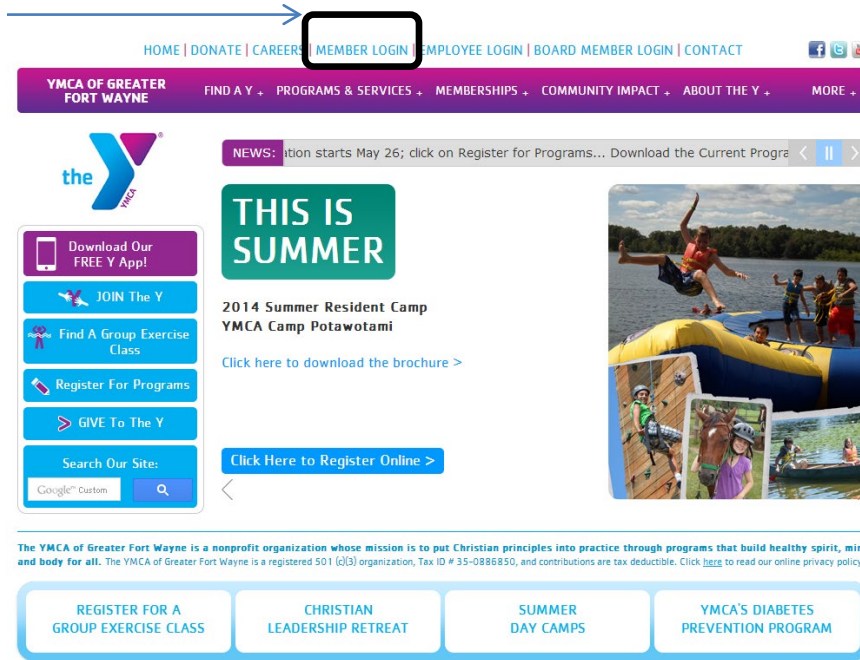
HOME | DONATE | CAREER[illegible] | MEMBER LOGIN | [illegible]EMPLOYEE LOGIN | BOARD MEMBER LOGIN | CONTACT

YMCA OF GREATER FORT WAYNE
FIND A Y +
PROGRAMS & SERVICES +
MEMBERSHIPS +
COMMUNITY IMPACT +
ABOUT THE Y +
MORE +

the YMCA

NEWS: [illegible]ation starts May 26; click on Register for Programs... Download the Current Progra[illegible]

THIS IS SUMMER

2014 Summer Resident Camp
YMCA Camp Potawotami

Click here to download the brochure >

Click Here to Register Online >

Download Our FREE Y App!
JOIN The Y
Find A Group Exercise Class
Register For Programs
GIVE To The Y
Search Our Site:
Google™ Custom

The YMCA of Greater Fort Wayne is a nonprofit organization whose mission is to put Christian principles into practice through programs that build healthy spirit, mi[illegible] and body for all. The YMCA of Greater Fort Wayne is a registered 501 (c)(3) organization, Tax ID # 35-0886850, and contributions are tax deductible. Click here to read our online privacy polic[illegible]

REGISTER FOR A GROUP EXERCISE CLASS
CHRISTIAN LEADERSHIP RETREAT
SUMMER DAY CAMPS
YMCA'S DIABETES PREVENTION PROGRAM